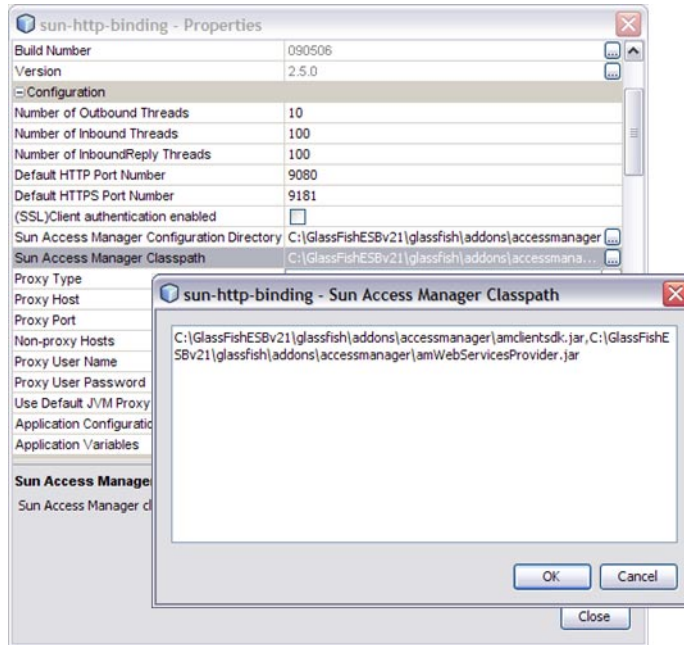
sun-http-binding - Properties

| | |
|---|---|
| Build Number | 090506 |
| Version | 2.5.0 |
| Configuration | |
| Number of Outbound Threads | 10 |
| Number of Inbound Threads | 100 |
| Number of InboundReply Threads | 100 |
| Default HTTP Port Number | 9080 |
| Default HTTPS Port Number | 9181 |
| (SSL)Client authentication enabled | |
| Sun Access Manager Configuration Directory | C:\GlassFishESBv21\glassfish\addons\accessmanager |
| Sun Access Manager Classpath | C:\GlassFishESBv21\glassfish\addons\accessmana... |
| Proxy Type | |
| Proxy Host | |
| Proxy Port | |
| Non-proxy Hosts | |
| Proxy User Name | |
| Proxy User Password | |
| Use Default JVM Proxy | |
| Application Configuratio | |
| Application Variables | |

Sun Access Manage

Sun Access Manager cl

Close

sun-http-binding - Sun Access Manager Classpath

C:\GlassFishESBv21\glassfish\addons\accessmanager\amclientsdk.jar,C:\GlassFishESBv21\glassfish\addons\accessmanager\amWebServicesProvider.jar

OK Cancel